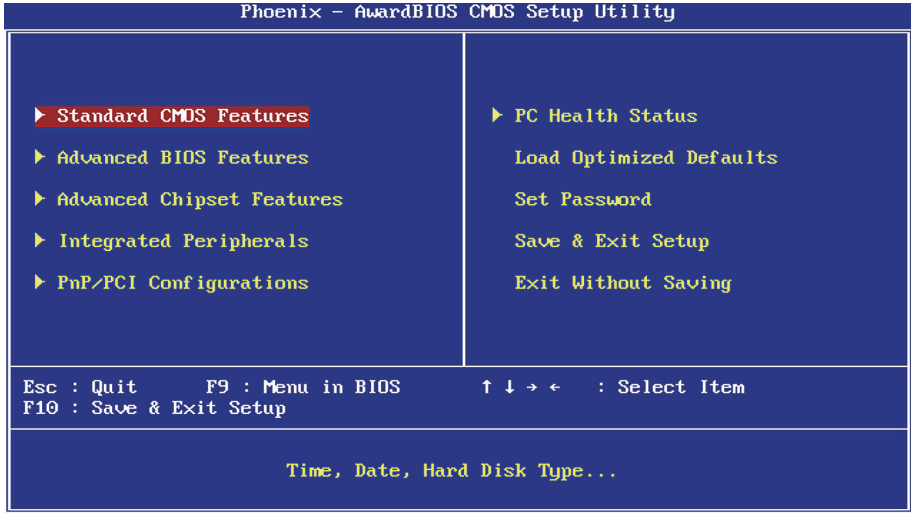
Phoenix - AwardBIOS CMOS Setup Utility

▸ Standard CMOS Features
▸ Advanced BIOS Features
▸ Advanced Chipset Features
▸ Integrated Peripherals
▸ PnP/PCI Configurations

▸ PC Health Status
Load Optimized Defaults
Set Password
Save & Exit Setup
Exit Without Saving

Esc : Quit F9 : Menu in BIOS ↑ ↓ → ← : Select Item
F10 : Save & Exit Setup

Time, Date, Hard Disk Type...